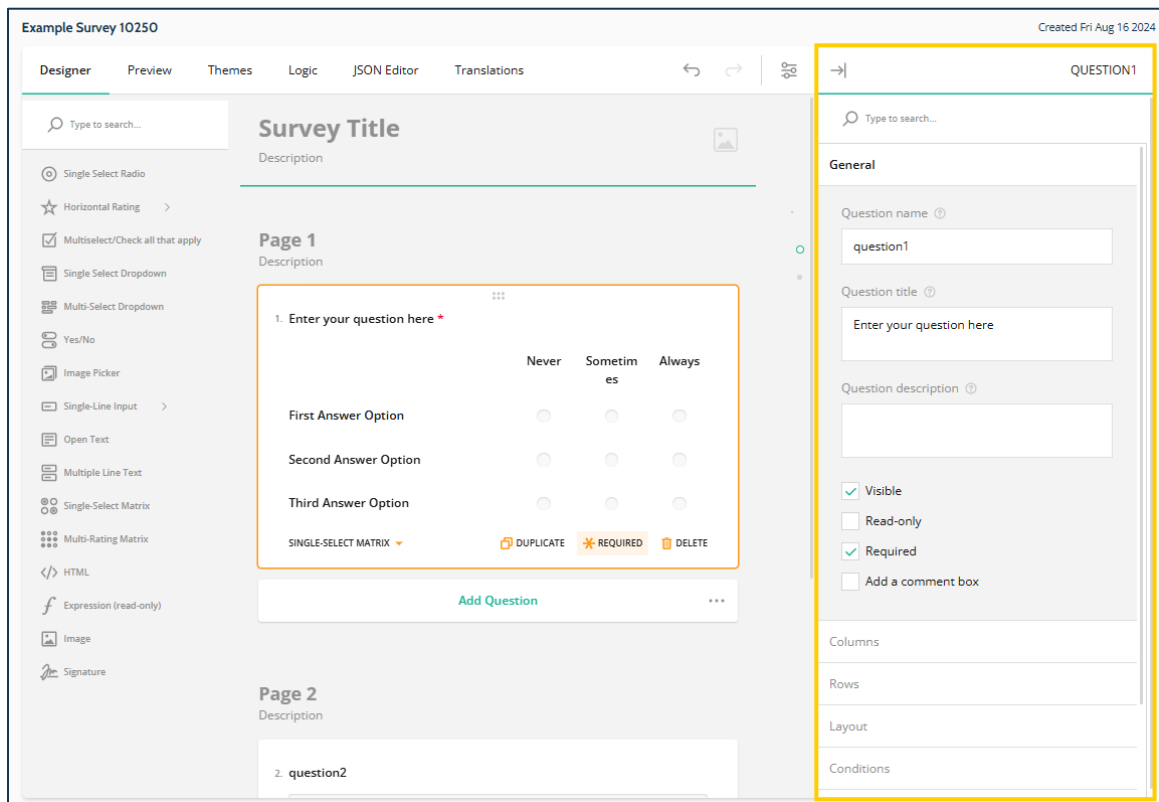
Example Survey 10250

Created Fri Aug 16 2024

Designer Preview Themes Logic JSON Editor Translations

QUESTION1

Type to search...

Single Select Radio
Horizontal Rating
Multiselect/Check all that apply
Single Select Dropdown
Multi-Select Dropdown
Yes/No
Image Picker
Single-Line Input
Open Text
Multiple Line Text
Single-Select Matrix
Multi-Rating Matrix
HTML
Expression (read-only)
Image
Signature

Survey Title
Description

Page 1
Description

1. Enter your question here *

| | Never | Sometimes | Always |
|---|---|---|---|
| First Answer Option | | | |
| Second Answer Option | | | |
| Third Answer Option | | | |

SINGLE-SELECT MATRIX DUPLICATE REQUIRED DELETE

Add Question

Page 2
Description

2. question2

Type to search...

General

Question name
question1

Question title
Enter your question here

Question description

Visible
Read-only
Required
Add a comment box

Columns
Rows
Layout
Conditions